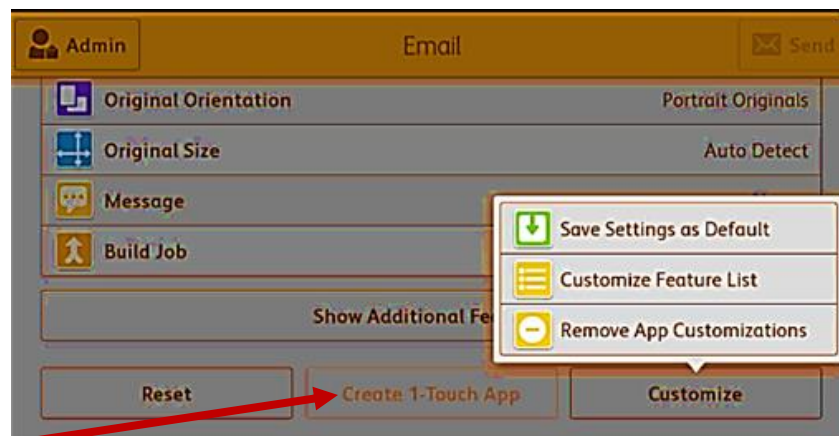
Admin

Email

Send

Original Orientation
Portrait Originals

Original Size
Auto Detect

Message

Build Job

Save Settings as Default

Customize Feature List

Remove App Customizations

Show Additional Fe

Reset

Create 1-Touch App

Customize